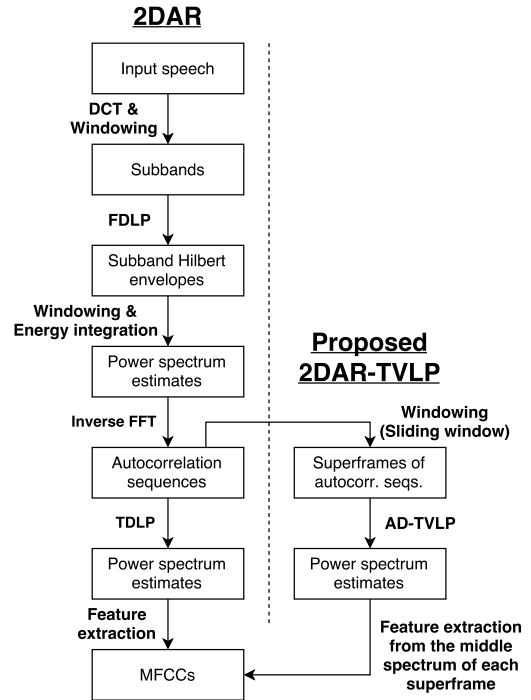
2DAR

Input speech

DCT & Windowing

Subbands

FDLP

Subband Hilbert envelopes

Windowing & Energy integration

Power spectrum estimates

Inverse FFT

Autocorrelation sequences

TDLP

Power spectrum estimates

Feature extraction

MFCCs

Proposed 2DAR-TVLP

Windowing (Sliding window)

Superframes of autocorr. seqs.

AD-TVLP

Power spectrum estimates

Feature extraction from the middle spectrum of each superframe